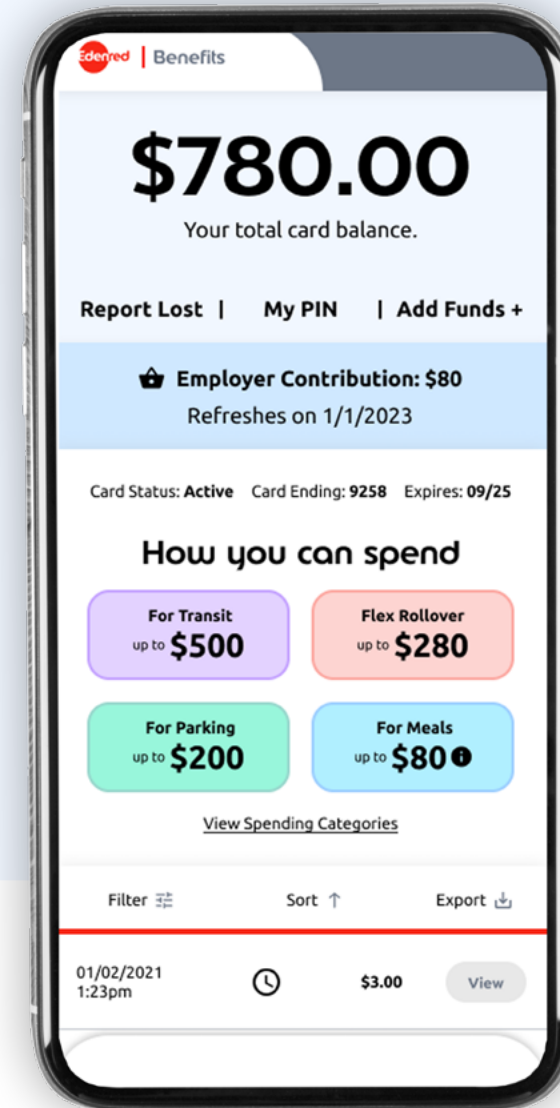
Edenred | Benefits

$780.00

Your total card balance.

Report Lost | My PIN | Add Funds +

Employer Contribution: $80

Refreshes on 1/1/2023

Card Status: Active Card Ending: 9258 Expires: 09/25

How you can spend

For Transit
up to $500

Flex Rollover
up to $280

For Parking
up to $200

For Meals
up to $80

View Spending Categories

Filter Sort Export

01/02/2021
1:23pm $3.00 View